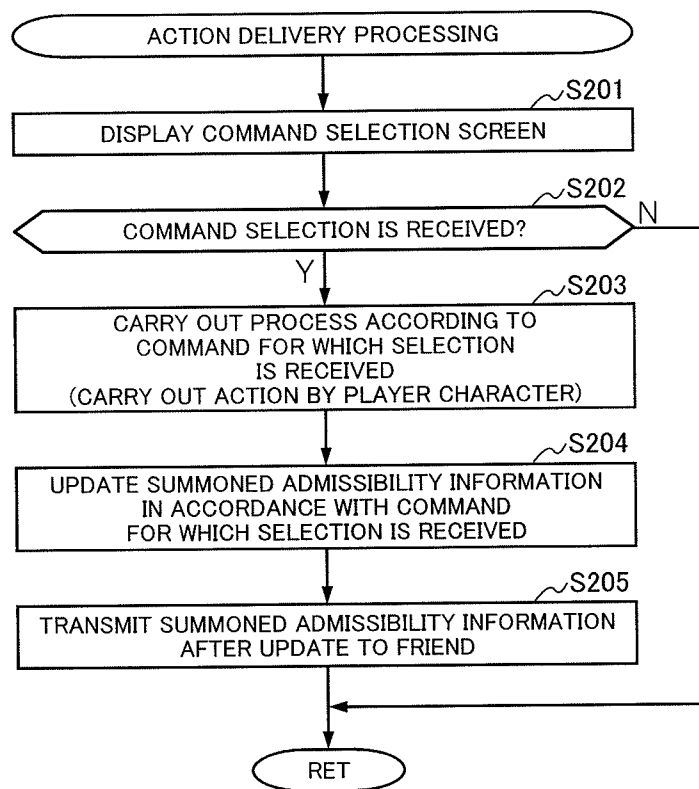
ACTION DELIVERY PROCESSING

S201

DISPLAY COMMAND SELECTION SCREEN

S202

COMMAND SELECTION IS RECEIVED?

N

Y

S203

CARRY OUT PROCESS ACCORDING TO COMMAND FOR WHICH SELECTION IS RECEIVED (CARRY OUT ACTION BY PLAYER CHARACTER)

S204

UPDATE SUMMONED ADMISSIBILITY INFORMATION IN ACCORDANCE WITH COMMAND FOR WHICH SELECTION IS RECEIVED

S205

TRANSMIT SUMMONED ADMISSIBILITY INFORMATION AFTER UPDATE TO FRIEND

RET